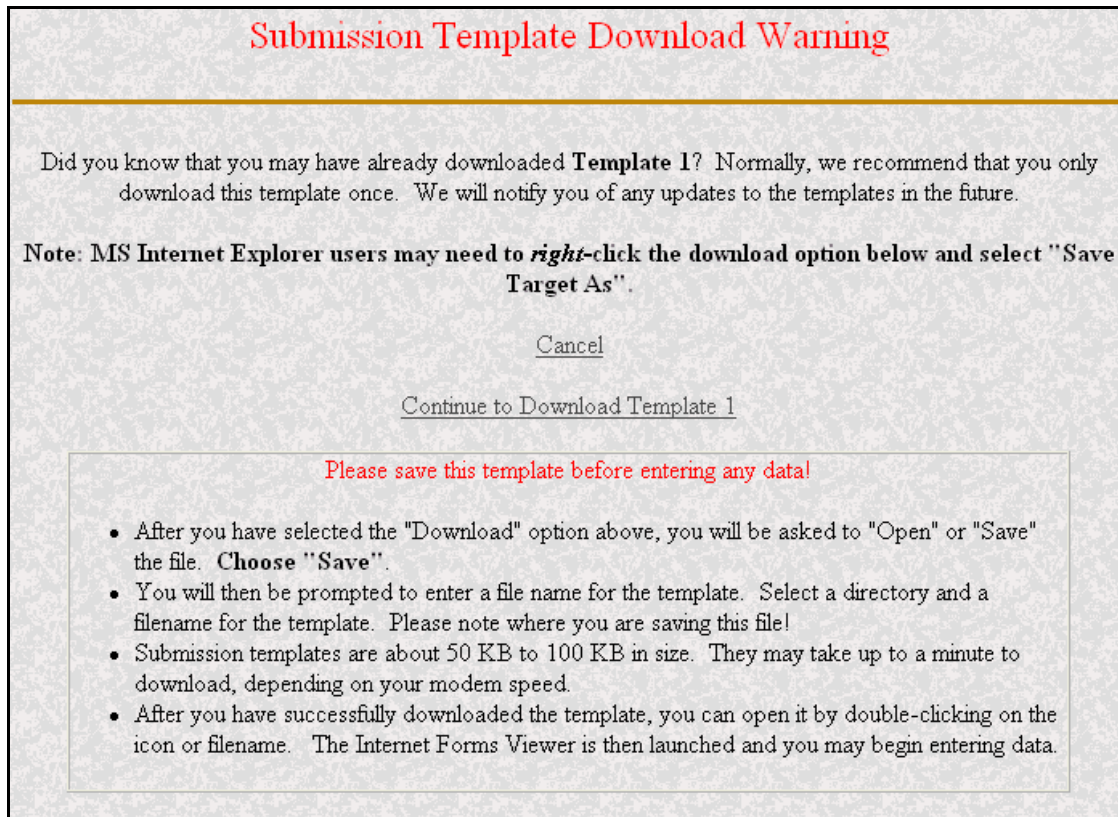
Submission Template Download Warning

Did you know that you may have already downloaded **Template 1**? Normally, we recommend that you only download this template once. We will notify you of any updates to the templates in the future.

**Note: MS Internet Explorer users may need to *right*-click the download option below and select "Save Target As".**

Cancel

Continue to Download Template 1

Please save this template before entering any data!

- After you have selected the "Download" option above, you will be asked to "Open" or "Save" the file. **Choose "Save"**.
- You will then be prompted to enter a file name for the template. Select a directory and a filename for the template. Please note where you are saving this file!
- Submission templates are about 50 KB to 100 KB in size. They may take up to a minute to download, depending on your modem speed.
- After you have successfully downloaded the template, you can open it by double-clicking on the icon or filename. The Internet Forms Viewer is then launched and you may begin entering data.